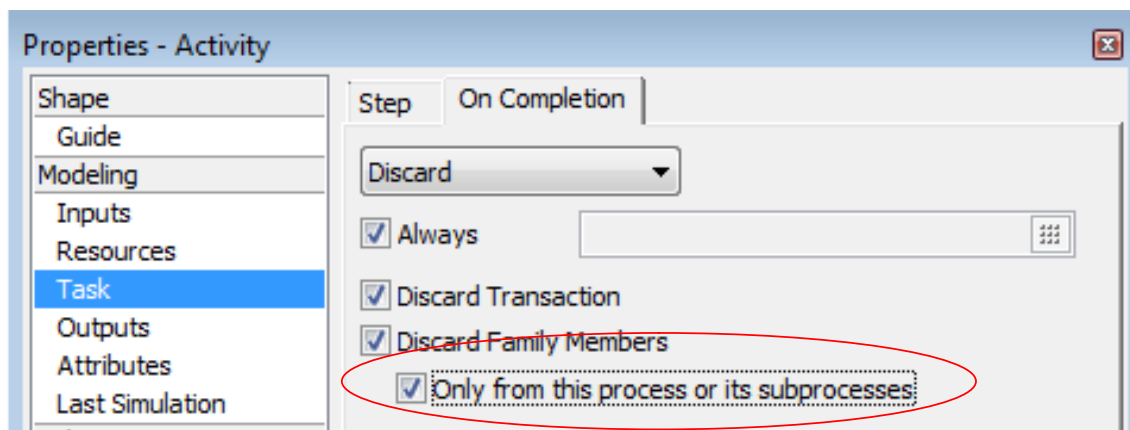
Properties - Activity

Shape
Guide
Modeling
Inputs
Resources
Task
Outputs
Attributes
Last Simulation

Step
On Completion

Discard

Always

Discard Transaction

Discard Family Members

Only from this process or its subprocesses